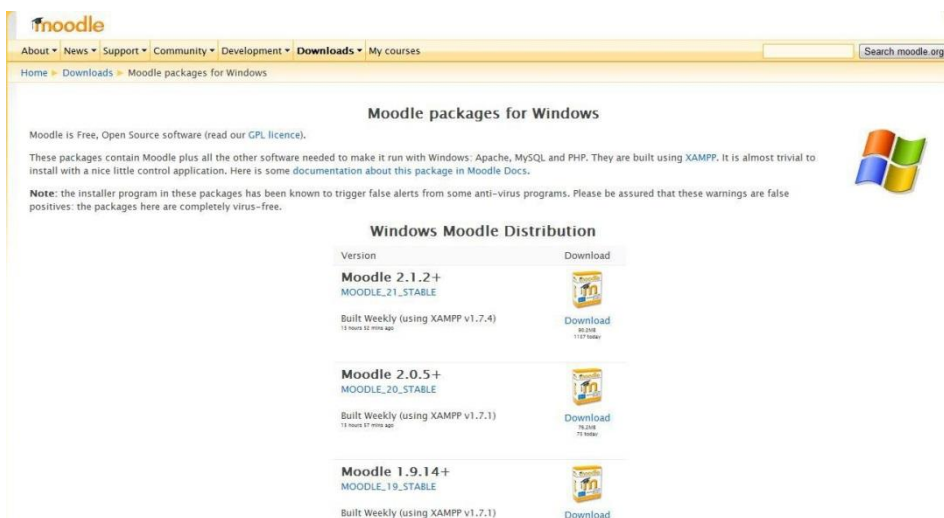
moodle

About ▾ News ▾ Support ▾ Community ▾ Development ▾ Downloads ▾ My courses

Search moodle.org

Home ► Downloads ► Moodle packages for Windows

Moodle packages for Windows

Moodle is Free, Open Source software (read our GPL licence).

These packages contain Moodle plus all the other software needed to make it run with Windows: Apache, MySQL and PHP. They are built using XAMPP. It is almost trivial to install with a nice little control application. Here is some documentation about this package in Moodle Docs.

Note: the installer program in these packages has been known to trigger false alerts from some anti-virus programs. Please be assured that these warnings are false positives: the packages here are completely virus-free.

Windows Moodle Distribution

| Version | Download |
|---|---|
| Moodle 2.1.2+<br>MOODLE_21_STABLE<br>Built Weekly (using XAMPP v1.7.4)<br>13 hours 52 mins ago | Download<br>80.2MB<br>1157 today |
| Moodle 2.0.5+<br>MOODLE_20_STABLE<br>Built Weekly (using XAMPP v1.7.1)<br>13 hours 57 mins ago | Download<br>76.2MB<br>75 today |
| Moodle 1.9.14+<br>MOODLE_19_STABLE<br>Built Weekly (using XAMPP v1.7.1) | Download |